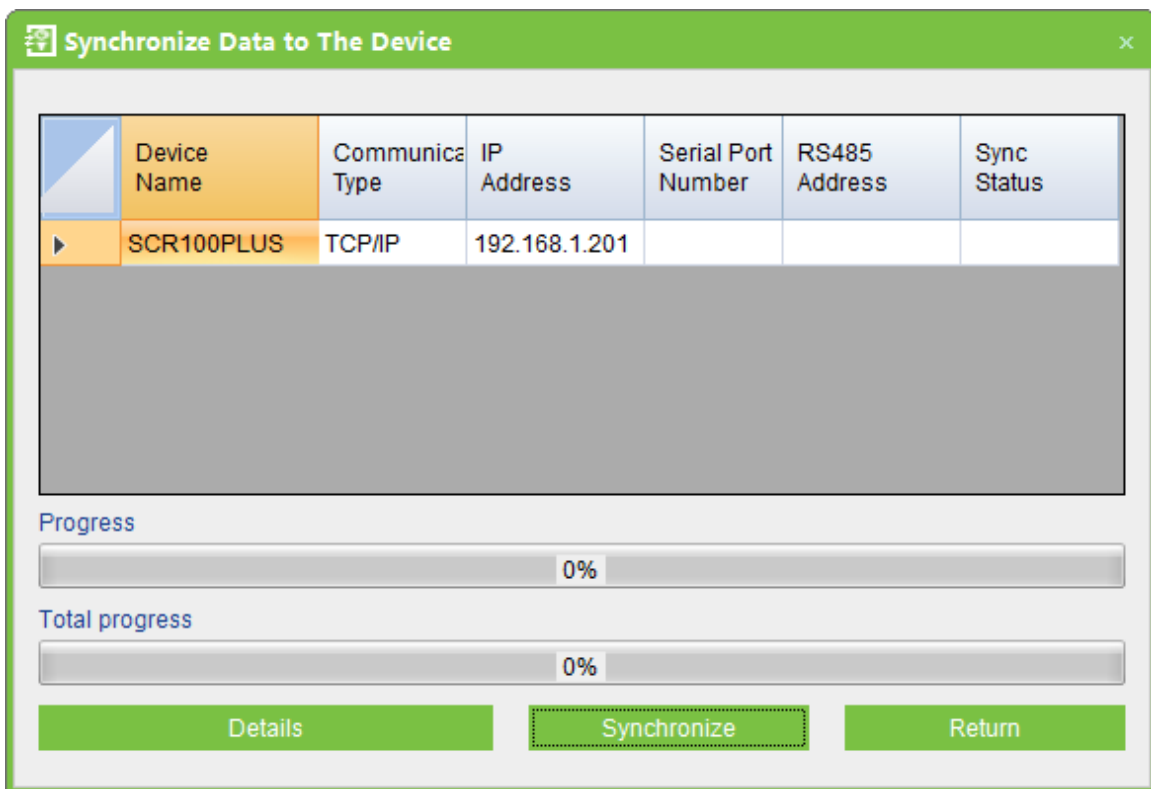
Synchronize Data to The Device

×

| Device Name | Communica Type | IP Address | Serial Port Number | RS485 Address | Sync Status |
|---|---|---|---|---|---|
| SCR100PLUS | TCP/IP | 192.168.1.201 | | | |

Progress

0%

Total progress

0%

Details

Synchronize

Return